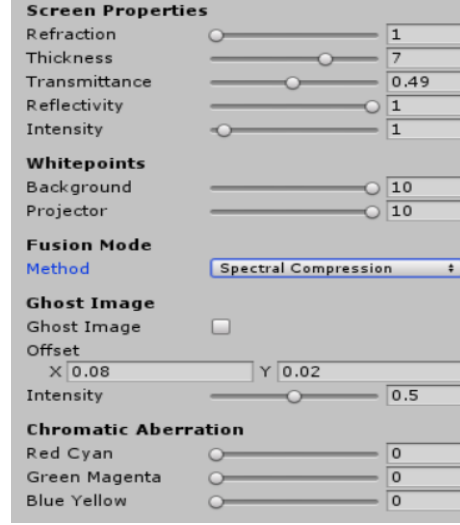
Screen Properties

| | |
|---|---|
| Refraction | 1 |
| Thickness | 7 |
| Transmittance | 0.49 |
| Reflectivity | 1 |
| Intensity | 1 |

Whitepoints

| | |
|---|---|
| Background | 10 |
| Projector | 10 |

Fusion Mode

Method Spectral Compression

Ghost Image

Ghost Image

Offset

X 0.08 Y 0.02

Intensity 0.5

Chromatic Aberration

| | |
|---|---|
| Red Cyan | 0 |
| Green Magenta | 0 |
| Blue Yellow | 0 |